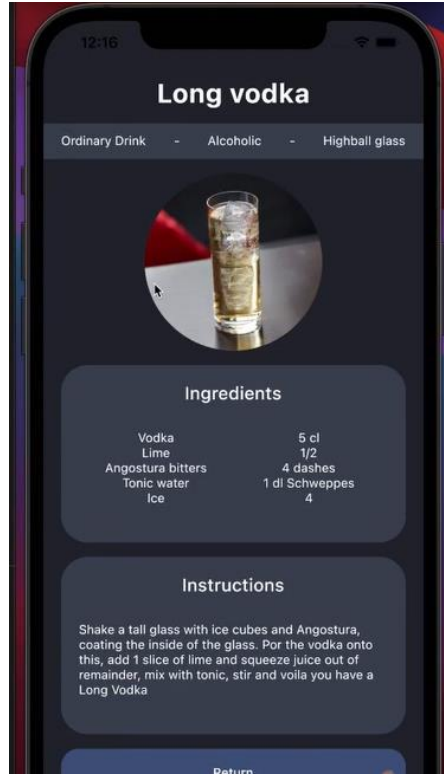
12:16

Long vodka

Ordinary Drink - Alcoholic - Highball glass

Ingredients

| | |
|---|---|
| Vodka | 5 cl |
| Lime | 1/2 |
| Angostura bitters | 4 dashes |
| Tonic water | 1 dl Schweppes |
| Ice | 4 |

Instructions

Shake a tall glass with ice cubes and Angostura, coating the inside of the glass. Por the vodka onto this, add 1 slice of lime and squeeze juice out of remainder, mix with tonic, stir and voila you have a Long Vodka

Return